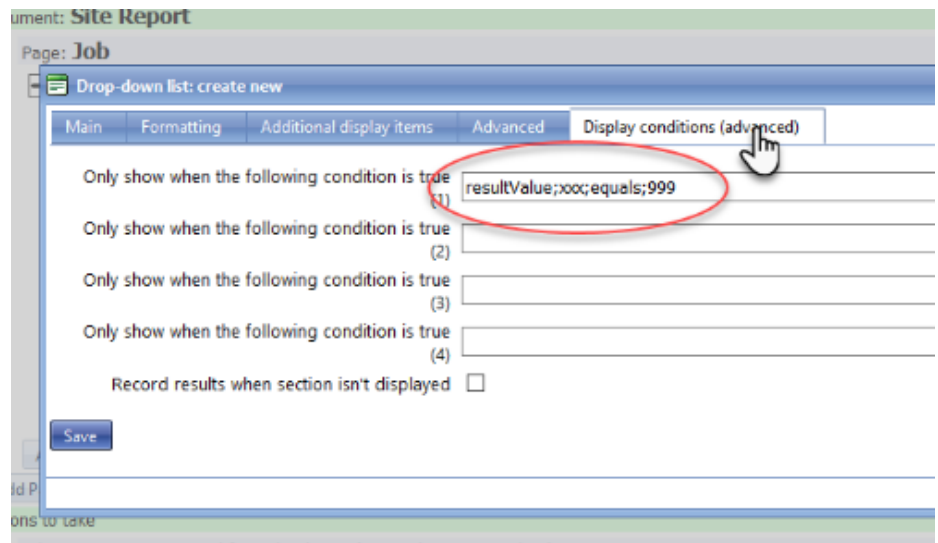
ument: Site Report

Page: Job

Drop-down list: create new

Main | Formatting | Additional display items | Advanced | Display conditions (advanced)

Only show when the following condition is true (1) resultValue;xxx;equals;999

Only show when the following condition is true (2)

Only show when the following condition is true (3)

Only show when the following condition is true (4)

Record results when section isn't displayed

Save

dd P

ons to take